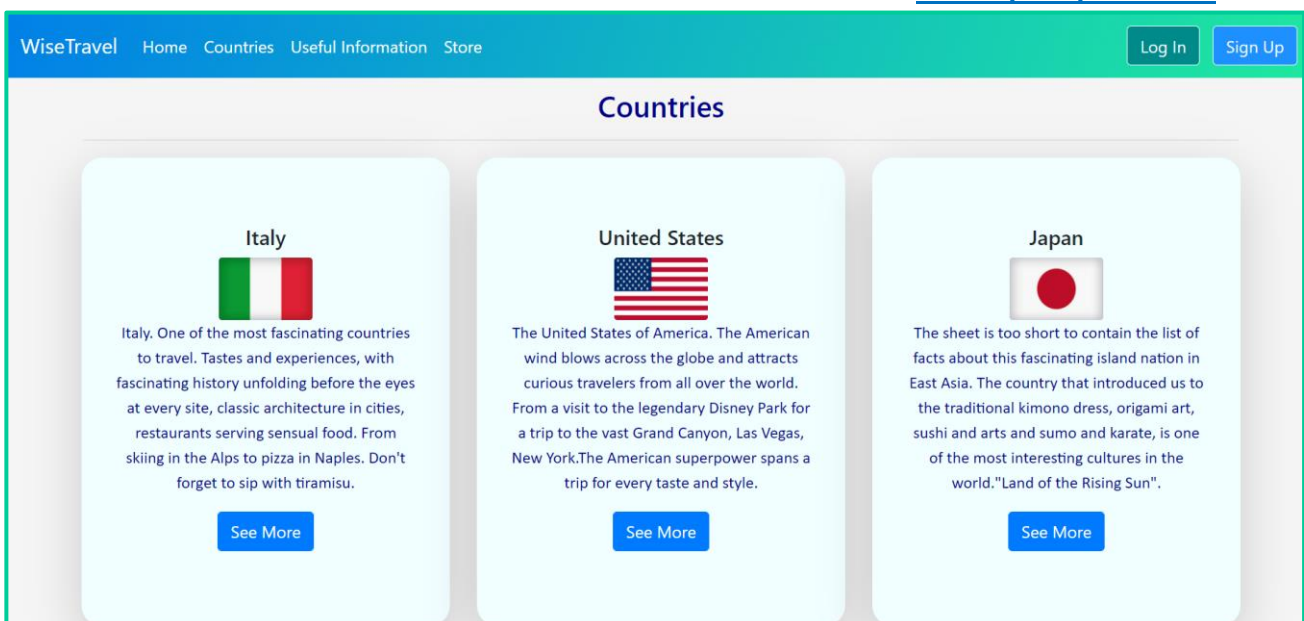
WiseTravel Home Countries Useful Information Store

Log In Sign Up

Countries

Italy

Italy. One of the most fascinating countries to travel. Tastes and experiences, with fascinating history unfolding before the eyes at every site, classic architecture in cities, restaurants serving sensual food. From skiing in the Alps to pizza in Naples. Don't forget to sip with tiramisu.

See More

United States

The United States of America. The American wind blows across the globe and attracts curious travelers from all over the world. From a visit to the legendary Disney Park for a trip to the vast Grand Canyon, Las Vegas, New York.The American superpower spans a trip for every taste and style.

See More

Japan

The sheet is too short to contain the list of facts about this fascinating island nation in East Asia. The country that introduced us to the traditional kimono dress, origami art, sushi and arts and sumo and karate, is one of the most interesting cultures in the world."Land of the Rising Sun".

See More